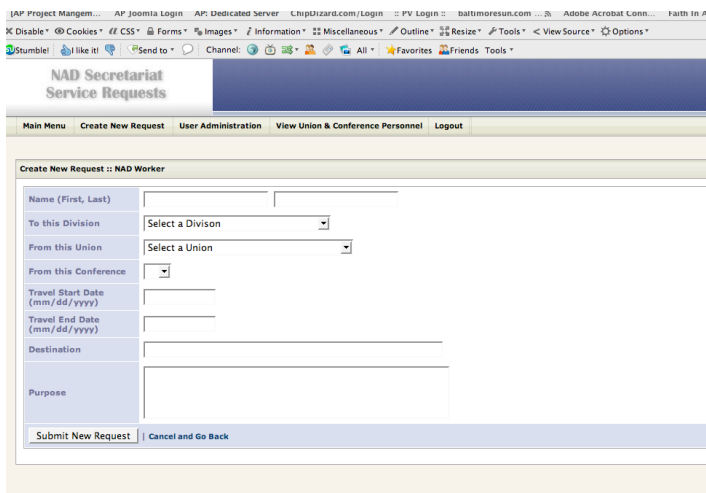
[AP Project Mangem... AP Joomla Login AP: Dedicated Server ChipDizard.com/Login :: PV Login :: baltimoresun.com ... Adobe Acrobat Conn... Faith In A

Disable Cookies CSS Forms Images Information Miscellaneous Outline Resize Tools View Source Options

Stumble! I like it! Send to Channel: All Favorites Friends Tools

NAD Secretariat
Service Requests

Main Menu | Create New Request | User Administration | View Union & Conference Personnel | Logout

Create New Request :: NAD Worker

| | |
|---|---|
| Name (First, Last) | |
| To this Division | Select a Divison |
| From this Union | Select a Union |
| From this Conference | |
| Travel Start Date (mm/dd/yyyy) | |
| Travel End Date (mm/dd/yyyy) | |
| Destination | |
| Purpose | |

Submit New Request | Cancel and Go Back